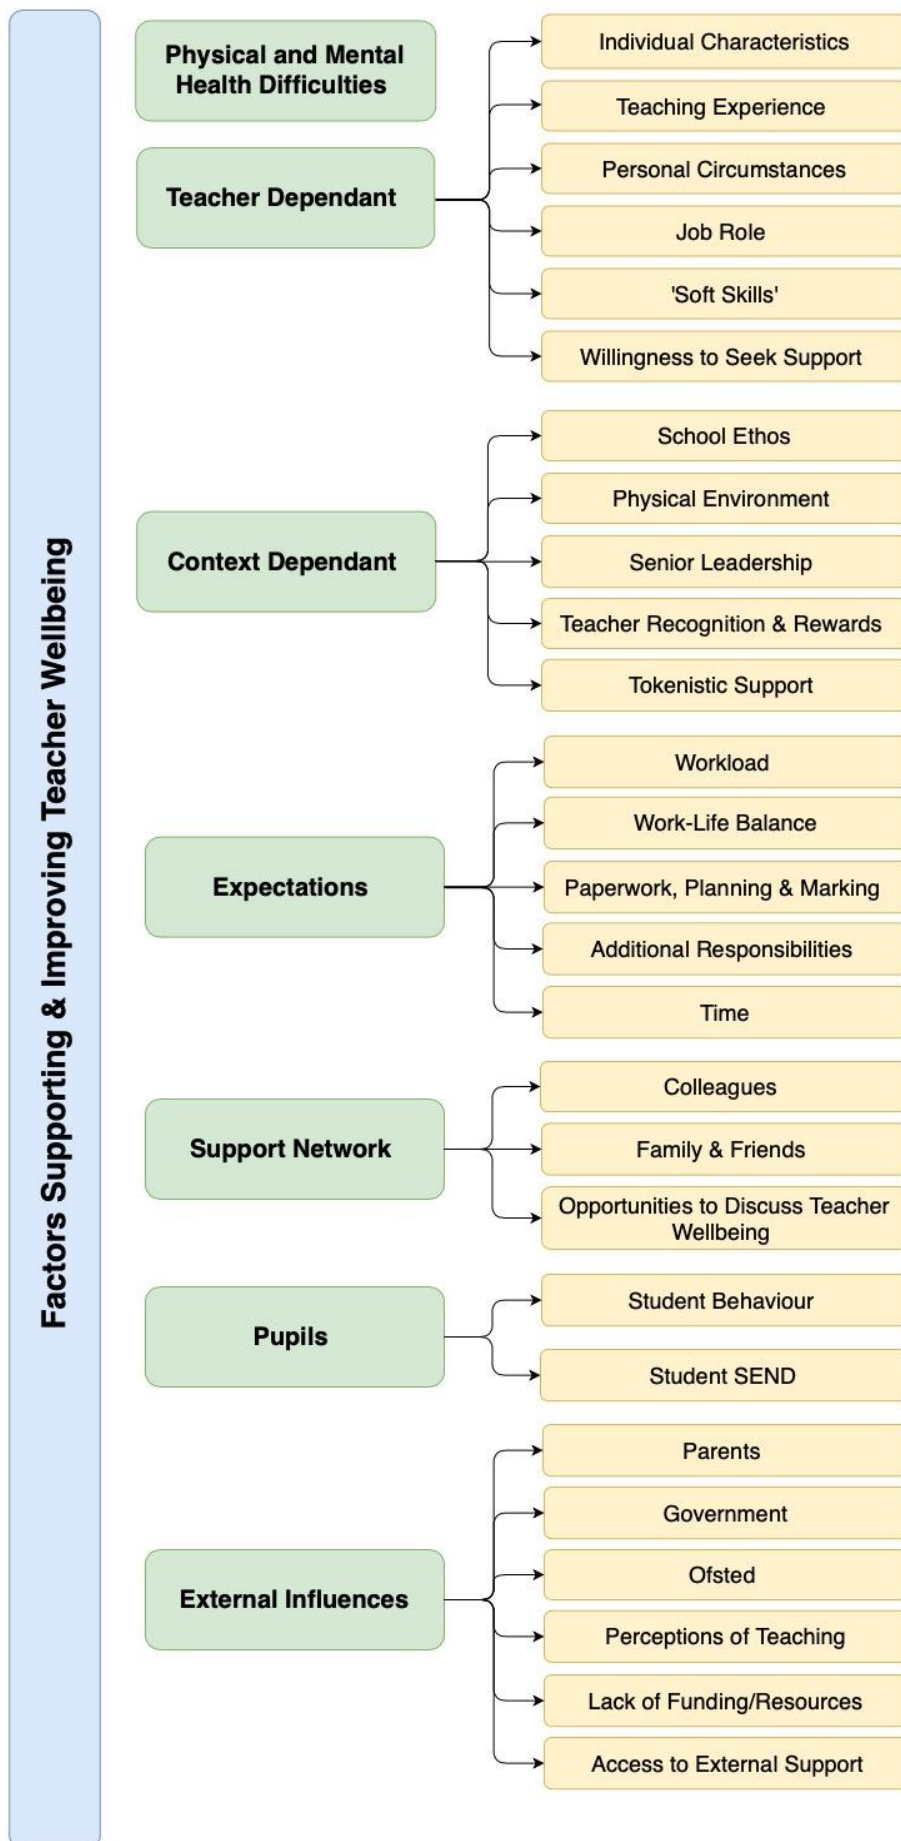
Factors Supporting & Improving Teacher Wellbeing

Physical and Mental Health Difficulties

Teacher Dependant

Individual Characteristics

Teaching Experience

Personal Circumstances

Job Role

'Soft Skills'

Willingness to Seek Support

Context Dependant

School Ethos

Physical Environment

Senior Leadership

Teacher Recognition & Rewards

Tokenistic Support

Expectations

Workload

Work-Life Balance

Paperwork, Planning & Marking

Additional Responsibilities

Time

Support Network

Colleagues

Family & Friends

Opportunities to Discuss Teacher Wellbeing

Pupils

Student Behaviour

Student SEND

External Influences

Parents

Government

Ofsted

Perceptions of Teaching

Lack of Funding/Resources

Access to External Support